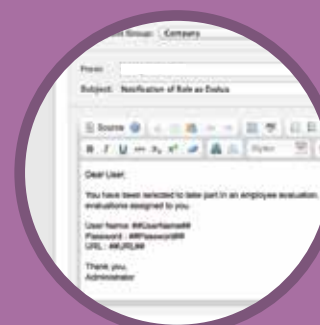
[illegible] Group: Company

From:

Subject: Notification of Role as Evalua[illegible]

Source

Styles

Dear User,

You have been selected to take part in an employee evaluation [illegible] evaluations assigned to you.

User Name: ##UserName##
Password: ##Password##
URL: ##URL##

Thank you,
Administrator